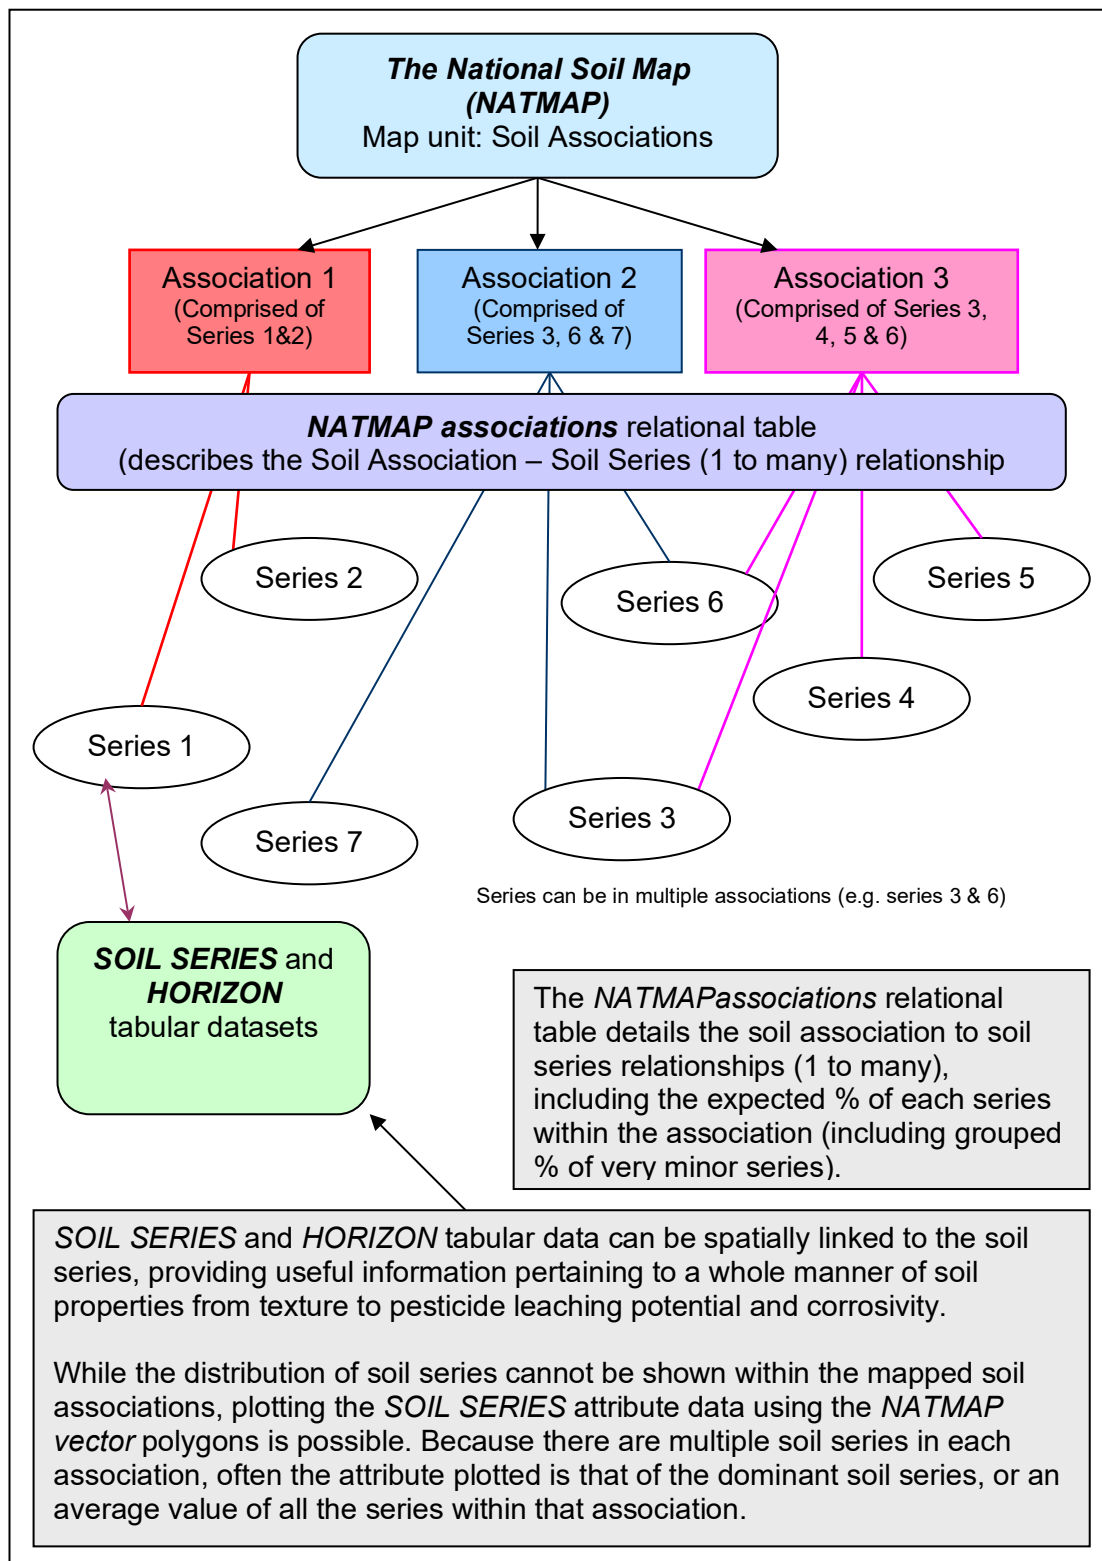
The National Soil Map (NATMAP)
Map unit: Soil Associations

Association 1
(Comprised of Series 1&2)

Association 2
(Comprised of Series 3, 6 & 7)

Association 3
(Comprised of Series 3, 4, 5 & 6)

NATMAP associations relational table
(describes the Soil Association – Soil Series (1 to many) relationship

Series 2

Series 6

Series 5

Series 4

Series 1

Series 7

Series 3

Series can be in multiple associations (e.g. series 3 & 6)

SOIL SERIES and HORIZON tabular datasets

The NATMAPassociations relational table details the soil association to soil series relationships (1 to many), including the expected % of each series within the association (including grouped % of very minor series).

SOIL SERIES and HORIZON tabular data can be spatially linked to the soil series, providing useful information pertaining to a whole manner of soil properties from texture to pesticide leaching potential and corrosivity.

While the distribution of soil series cannot be shown within the mapped soil associations, plotting the SOIL SERIES attribute data using the NATMAP vector polygons is possible. Because there are multiple soil series in each association, often the attribute plotted is that of the dominant soil series, or an average value of all the series within that association.